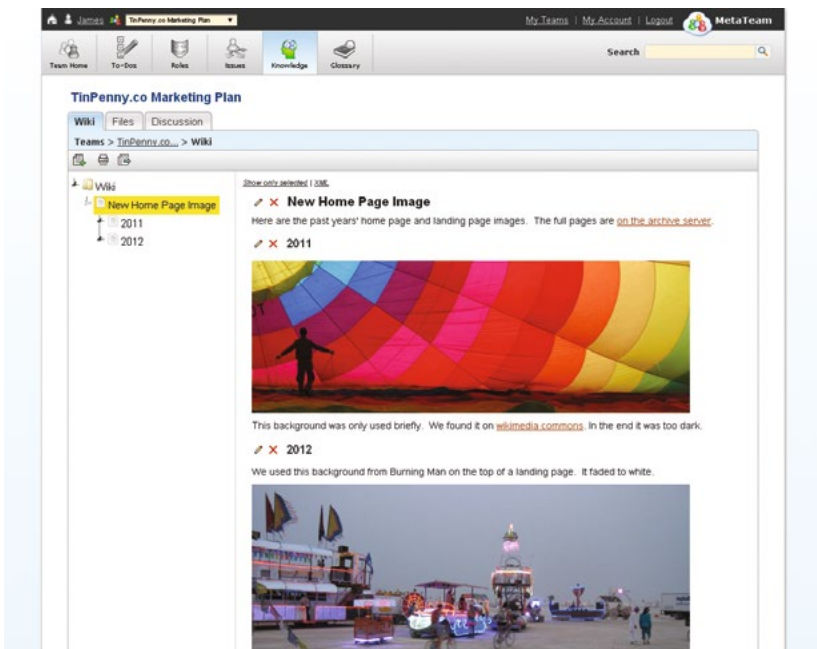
James TinPenny.co Marketing Plan

My Teams | My Account | Logout MetaTeam

Team Home To-Dos Roles Issues Knowledge Glossary

Search

TinPenny.co Marketing Plan

Wiki Files Discussion

Teams > TinPenny.co... > Wiki

Wiki
New Home Page Image
2011
2012

Show only selected | XML

New Home Page Image

Here are the past years' home page and landing page images. The full pages are on the archive server.

2011

This background was only used briefly. We found it on wikimedia commons. In the end it was too dark.

2012

We used this background from Burning Man on the top of a landing page. It faded to white.